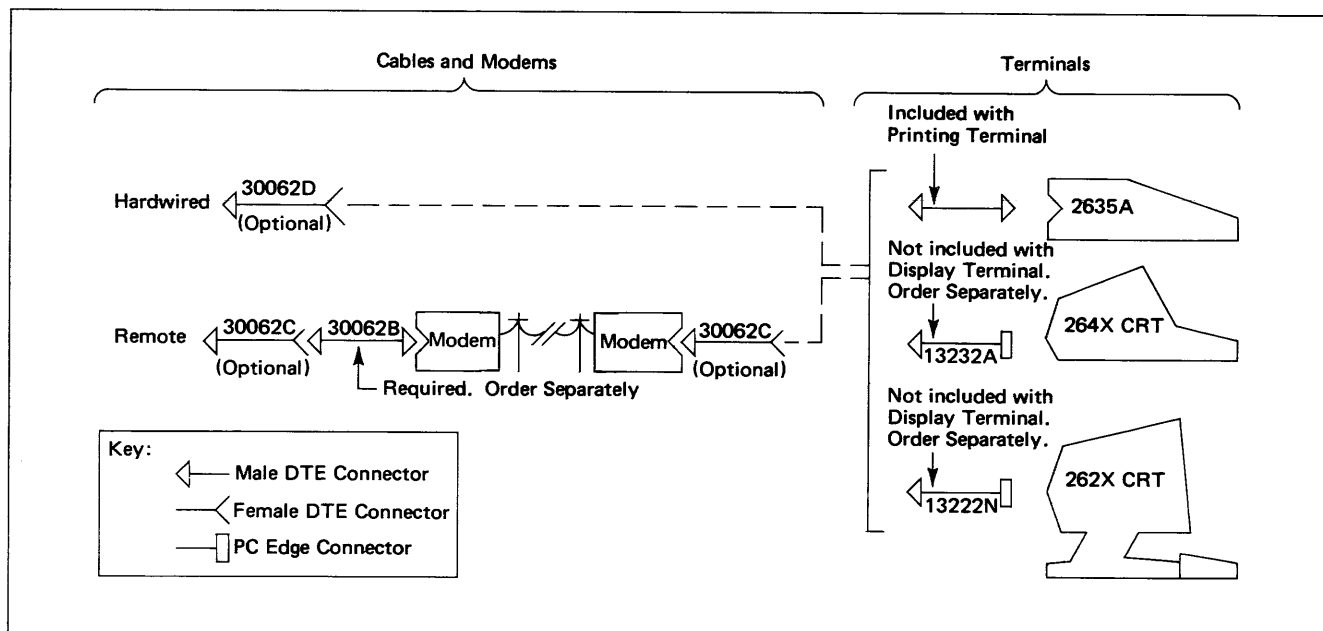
Cables and Modems

Terminals

Hardwired 30062D (Optional)

Remote 30062C (Optional) 30062B Modem Modem 30062C (Optional)

Required. Order Separately

Included with Printing Terminal

2635A

Not included with Display Terminal. Order Separately.

13232A

264X CRT

Not included with Display Terminal. Order Separately.

13222N

262X CRT

Key:
Male DTE Connector
Female DTE Connector
PC Edge Connector